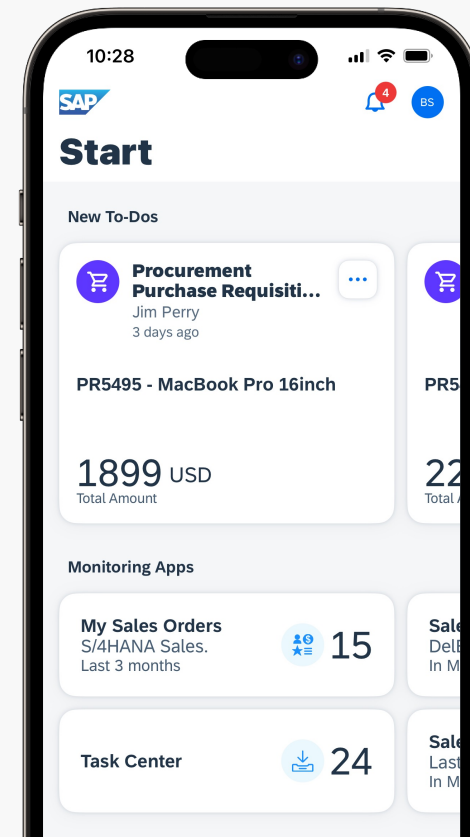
10:28

SAP

4

BS

Start

New To-Dos

Procurement Purchase Requisiti...
Jim Perry
3 days ago

PR5495 - MacBook Pro 16inch

1899 USD
Total Amount

PR5

22
Total A

Monitoring Apps

My Sales Orders
S/4HANA Sales.
Last 3 months

15

Sale
DelE
In M

Task Center

24

Sale
Last
In M